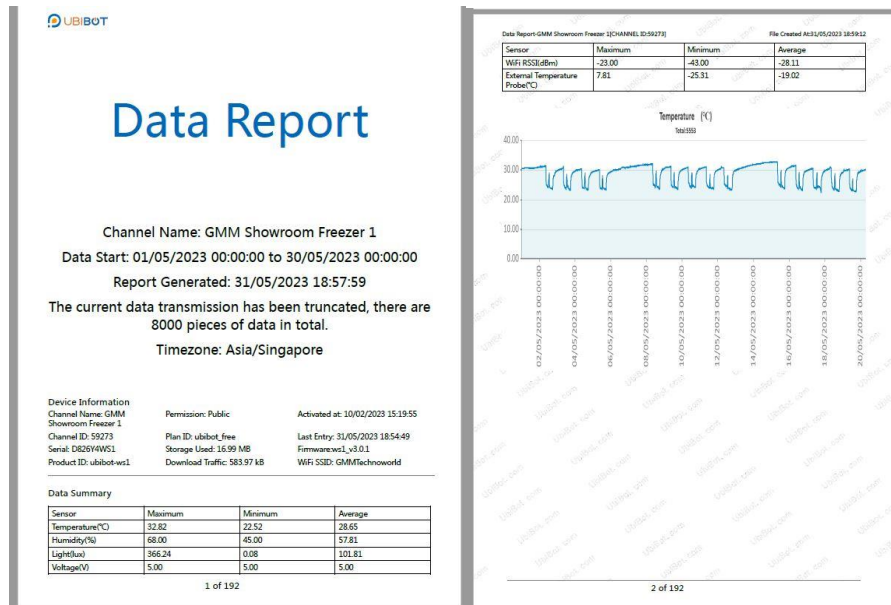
UBIBOT

Data Report

Channel Name: GMM Showroom Freezer 1

Data Start: 01/05/2023 00:00:00 to 30/05/2023 00:00:00

Report Generated: 31/05/2023 18:57:59

The current data transmission has been truncated, there are 8000 pieces of data in total.

Timezone: Asia/Singapore

Device Information

Channel Name: GMM Showroom Freezer 1
Permission: Public
Activated at: 10/02/2023 15:19:55
Channel ID: 59273
Plan ID: ubibot_free
Last Entry: 31/05/2023 18:54:49
Serial: D826Y4WS1
Storage Used: 16.99 MB
Firmware:ws1_v3.0.1
Product ID: ubibot-ws1
Download Traffic: 583.97 kB
WiFi SSID: GMMTechnoworld

Data Summary

| Sensor | Maximum | Minimum | Average |
|---|---|---|---|
| Temperature(℃) | 32.82 | 22.52 | 28.65 |
| Humidity(%) | 68.00 | 45.00 | 57.81 |
| Light(lux) | 366.24 | 0.08 | 101.81 |
| Voltage(V) | 5.00 | 5.00 | 5.00 |

1 of 192

Data Report-GMM Showroom Freezer 1[CHANNEL ID:59273]
File Created At:31/05/2023 18:59:12

| Sensor | Maximum | Minimum | Average |
|---|---|---|---|
| WiFi RSSI(dBm) | -23.00 | -43.00 | -28.11 |
| External Temperature Probe(℃) | 7.81 | -25.31 | -19.02 |

Temperature (℃)
Total:5553

40.00
30.00
20.00
10.00
0.00

02/05/2023 00:00:00
04/05/2023 00:00:00
06/05/2023 00:00:00
08/05/2023 00:00:00
10/05/2023 00:00:00
12/05/2023 00:00:00
14/05/2023 00:00:00
16/05/2023 00:00:00
18/05/2023 00:00:00
20/05/2023 00:00:00

2 of 192